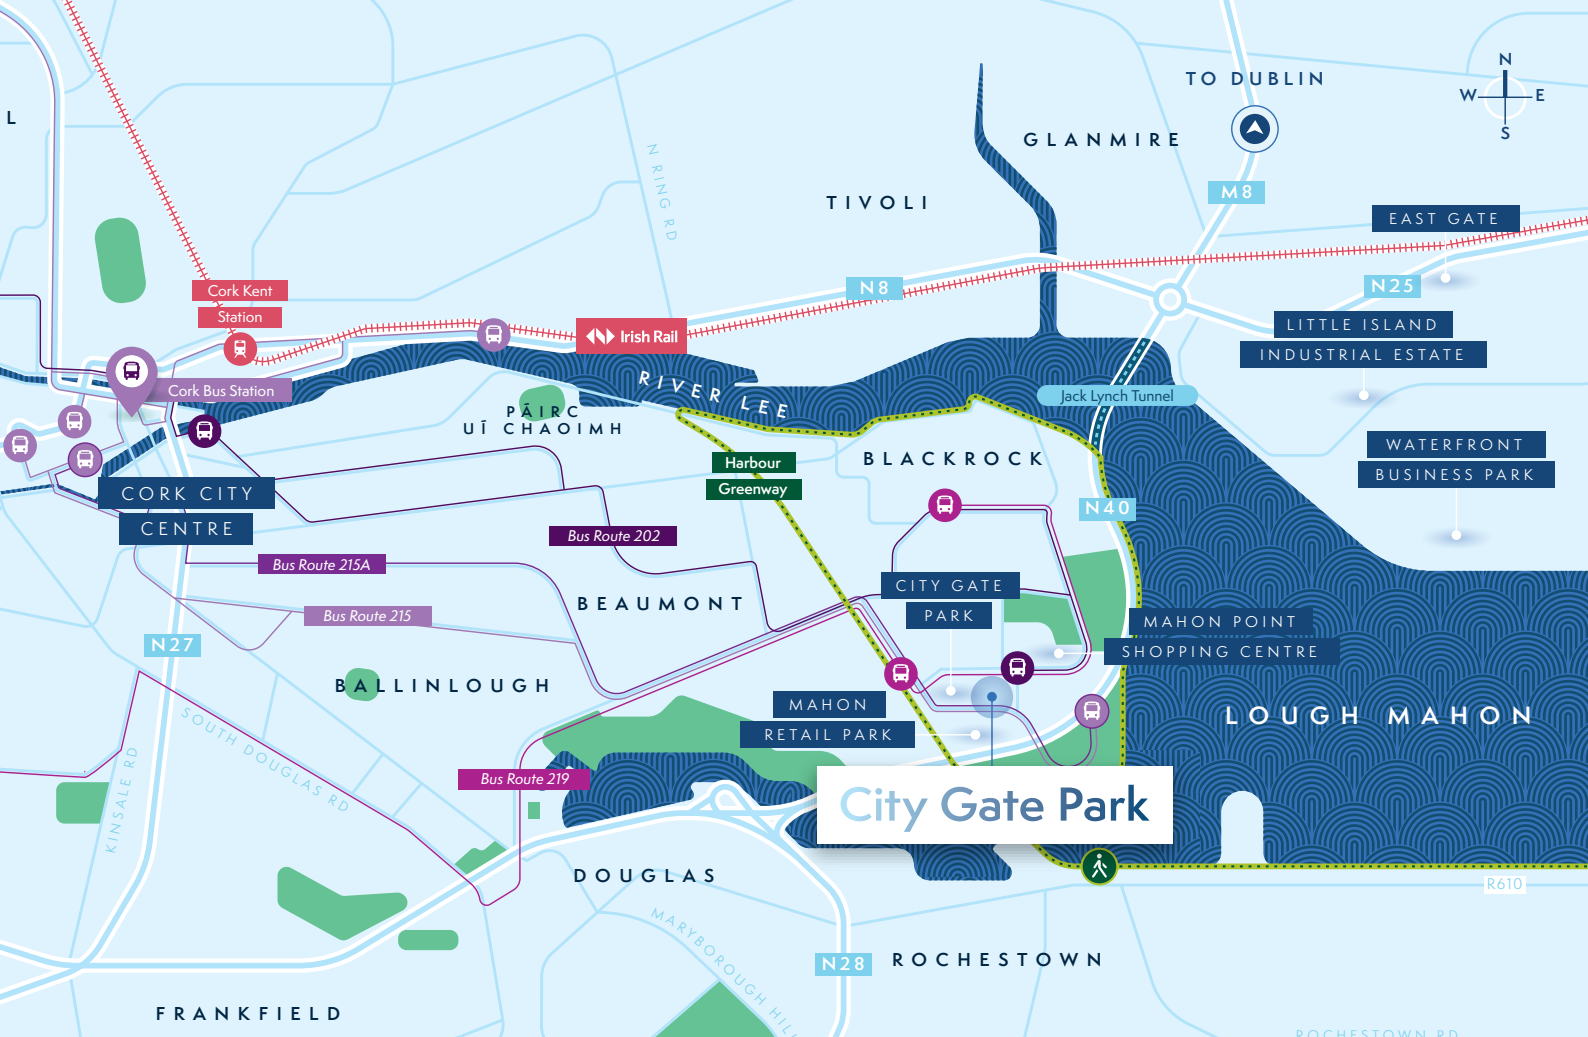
L

TO DUBLIN

N
W E
S

GLANMIRE

TIVOLI

M8

N RING RD

EAST GATE

Cork Kent
Station

N8

N25

Irish Rail

LITTLE ISLAND
INDUSTRIAL ESTATE

Cork Bus Station

RIVER LEE

Jack Lynch Tunnel

PÁIRC
UÍ CHAOIMH

Harbour
Greenway

BLACKROCK

WATERFRONT
BUSINESS PARK

CORK CITY
CENTRE

N40

Bus Route 202

Bus Route 215A

CITY GATE
PARK

BEAUMONT

Bus Route 215

MAHON POINT
SHOPPING CENTRE

N27

BALLINLOUGH

MAHON
RETAIL PARK

LOUGH MAHON

SOUTH DOUGLAS RD

KINSALE RD

Bus Route 219

City Gate Park

R610

DOUGLAS

MARYBOROUGH HILL

N28

ROCHESTOWN

FRANKFIELD

ROCHESTOWN RD